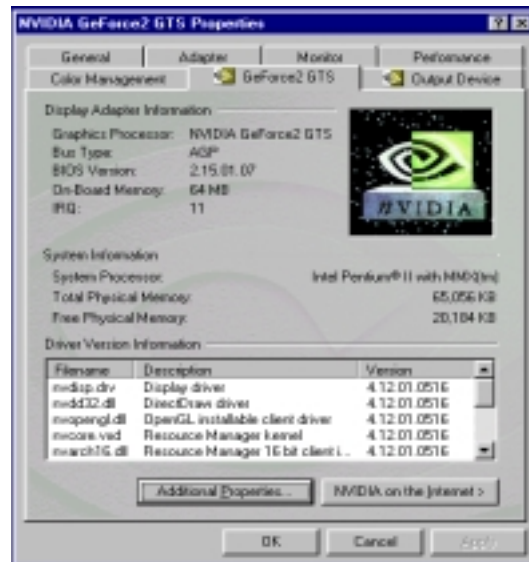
NVIDIA GeForce2 GTS Properties

? ×

General | Adapter | Monitor | Performance
Color Management | GeForce2 GTS | Output Device

Display Adapter Information

Graphics Processor: NVIDIA GeForce2 GTS
Bus Type: AGP
BIOS Version: 2.15.01.07
On-Board Memory: 64 MB
IRQ: 11

NVIDIA

System Information

System Processor: Intel Pentium® II with MMX(tm)
Total Physical Memory: 65,056 KB
Free Physical Memory: 20,184 KB

Driver Version Information

| Filename | Description | Version |
|---|---|---|
| nvdisp.drv | Display driver | 4.12.01.0516 |
| nvdd32.dll | DirectDraw driver | 4.12.01.0516 |
| nvopengl.dll | OpenGL installable client driver | 4.12.01.0516 |
| nvcore.vxd | Resource Manager kernel | 4.12.01.0516 |
| nvarch16.dll | Resource Manager 16 bit client i... | 4.12.01.0516 |

Additional Properties... | NVIDIA on the Internet >

OK | Cancel | Apply